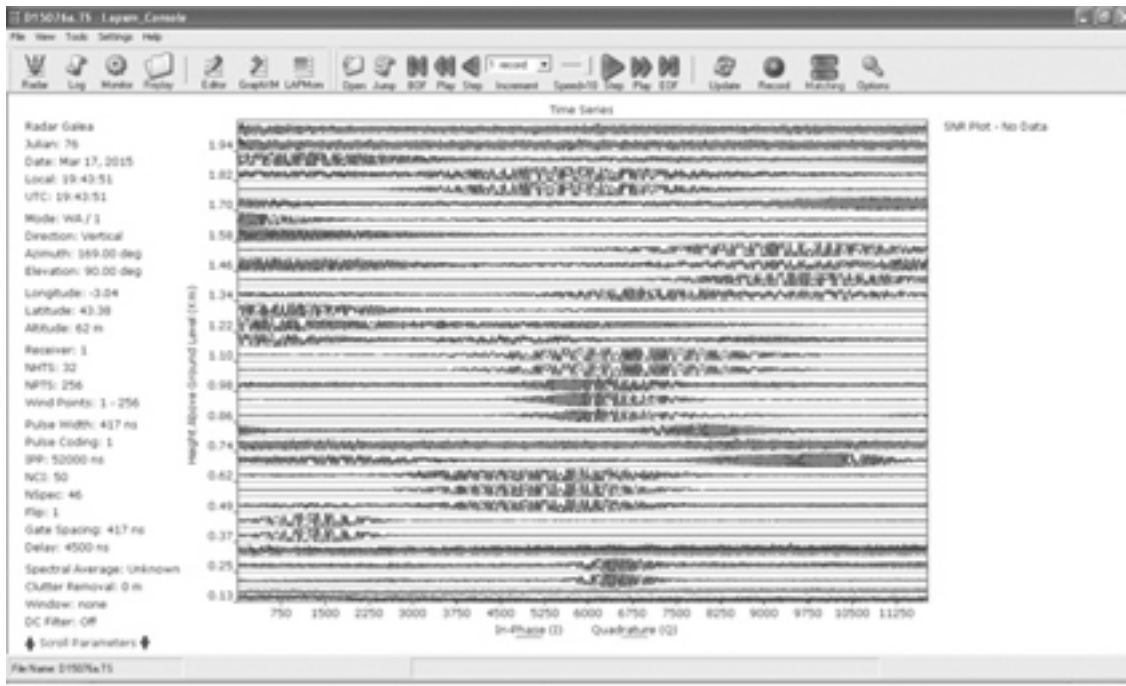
D15076a.TS - Lapxm_Console

File View Tools Settings Help

Radar Log Monitor Replay Editor GraphWM LAPMon Open Jump BOF Play Step 1 record Increment Speed/10 Step Play EOF Update Record Matching Options

Time Series

Radar Galea
Julian: 76
Date: Mar 17, 2015
Local: 19:43:51
UTC: 19:43:51

Mode: WA / 1
Direction: Vertical
Azimuth: 169.00 deg
Elevation: 90.00 deg

Longitude: -3.04
Latitude: 43.38
Altitude: 62 m

Receiver: 1
NHTS: 32
NPTS: 256
Wind Points: 1 - 256

Pulse Width: 417 ns
Pulse Coding: 1
IPP: 52000 ns
NCI: 50
NSpec: 46
Flip: 1
Gate Spacing: 417 ns
Delay: 4500 ns

Spectral Average: Unknown
Clutter Removal: 0 m
Window: none
DC Filter: Off

Scroll Parameters

Height Above Ground Level (km)

1.94
1.82
1.70
1.58
1.46
1.34
1.22
1.10
0.98
0.86
0.74
0.62
0.49
0.37
0.25
0.13

750 1500 2250 3000 3750 4500 5250 6000 6750 7500 8250 9000 9750 10500 11250

In-Phase (I) Quadrature (Q)

SNR Plot - No Data

File Name: D15076a.TS